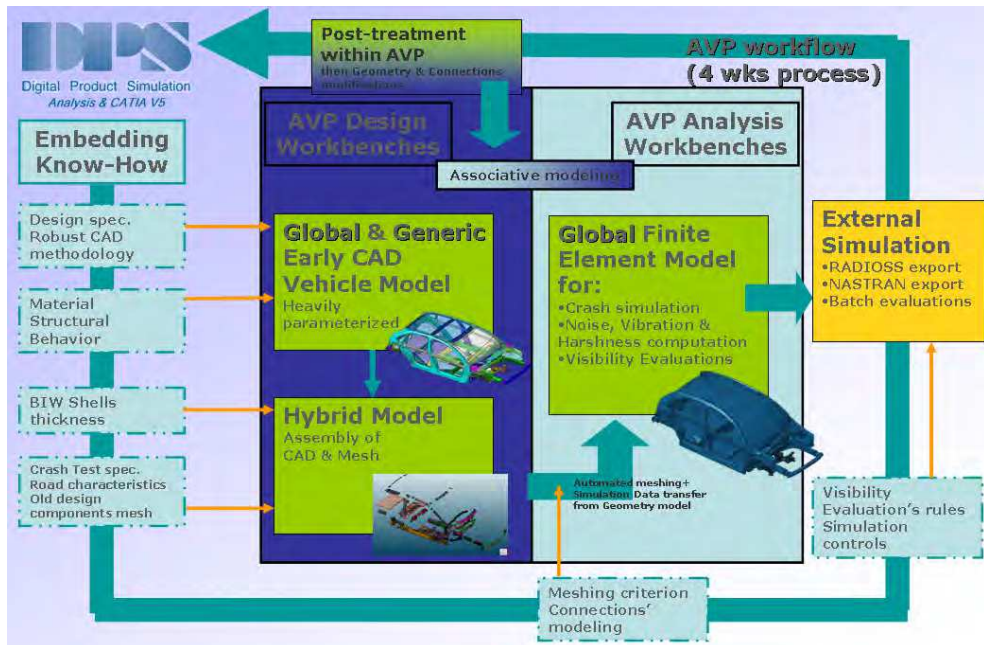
DPS
Digital Product Simulation
Analysis & CATIA V5

Post-treatment within AVP
then Geometry & Connections modifications

AVP workflow
(4 wks process)

Embedding Know-How

AVP Design Workbenches

AVP Analysis Workbenches

Associative modeling

Design spec.
Robust CAD methodology

Material Structural Behavior

BIW Shells thickness

Crash Test spec.
Road characteristics
Old design components mesh

Global & Generic Early CAD Vehicle Model
Heavily parameterized

Hybrid Model
Assembly of CAD & Mesh

Global Finite Element Model for:
•Crash simulation
•Noise, Vibration & Harshness computation
•Visibility Evaluations

External Simulation
•RADIOSS export
•NASTRAN export
•Batch evaluations

Automated meshing+ Simulation Data transfer from Geometry model

Visibility Evaluation's rules
Simulation controls

Meshing criterion
Connections' modeling